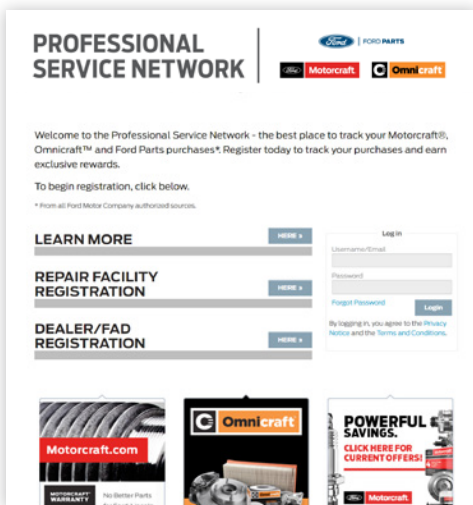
PROFESSIONAL SERVICE NETWORK

Ford | FORD PARTS

Ford Motorcraft

Omnicraft

Welcome to the Professional Service Network - the best place to track your Motorcraft®, Omnicraft™ and Ford Parts purchases*. Register today to track your purchases and earn exclusive rewards.

To begin registration, click below.

* From all Ford Motor Company authorized sources.

LEARN MORE

HERE »

REPAIR FACILITY REGISTRATION

HERE »

DEALER/FAD REGISTRATION

HERE »

Log In

Username/Email

Password

Forgot Password

Login

By logging in, you agree to the Privacy Notice and the Terms and Conditions.

Motorcraft.com

MOTORCRAFT WARRANTY

No Better Parts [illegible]

Omnicraft

POWERFUL SAVINGS.

CLICK HERE FOR CURRENT OFFERS!

Motorcraft